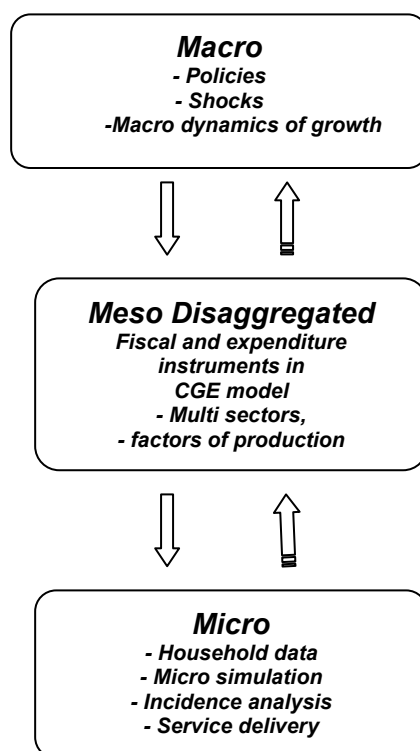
Macro
- Policies
- Shocks
-Macro dynamics of growth

Meso Disaggregated
Fiscal and expenditure instruments in CGE model
- Multi sectors,
- factors of production

Micro
- Household data
- Micro simulation
- Incidence analysis
- Service delivery